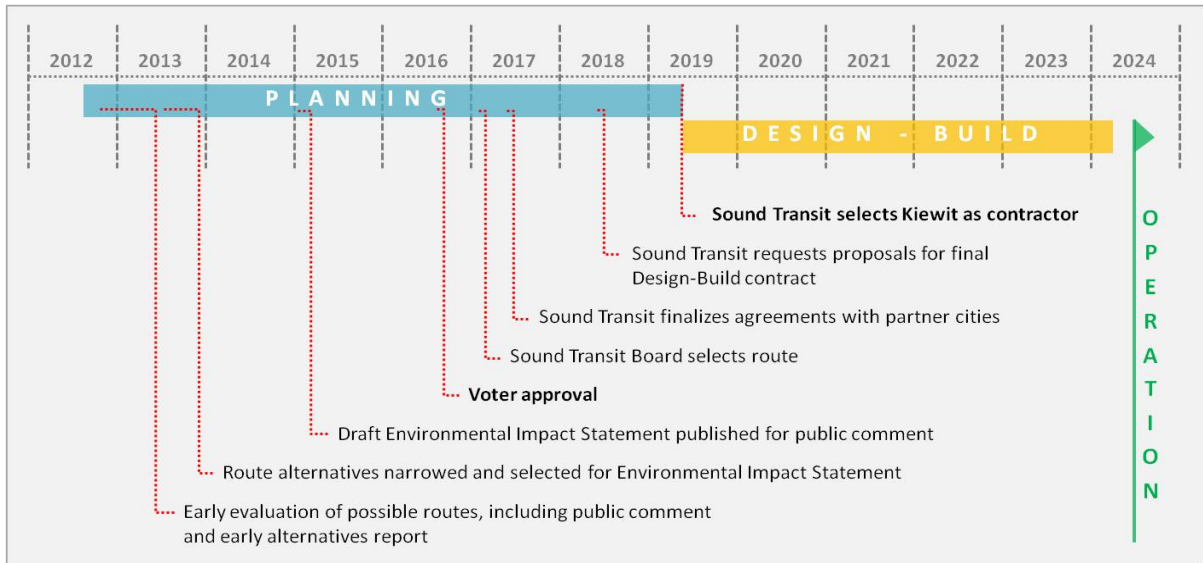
2012 2013 2014 2015 2016 2017 2018 2019 2020 2021 2022 2023 2024

PLANNING

DESIGN - BUILD

OPERATION

Sound Transit selects Kiewit as contractor

Sound Transit requests proposals for final Design-Build contract

Sound Transit finalizes agreements with partner cities

Sound Transit Board selects route

Voter approval

Draft Environmental Impact Statement published for public comment

Route alternatives narrowed and selected for Environmental Impact Statement

Early evaluation of possible routes, including public comment and early alternatives report